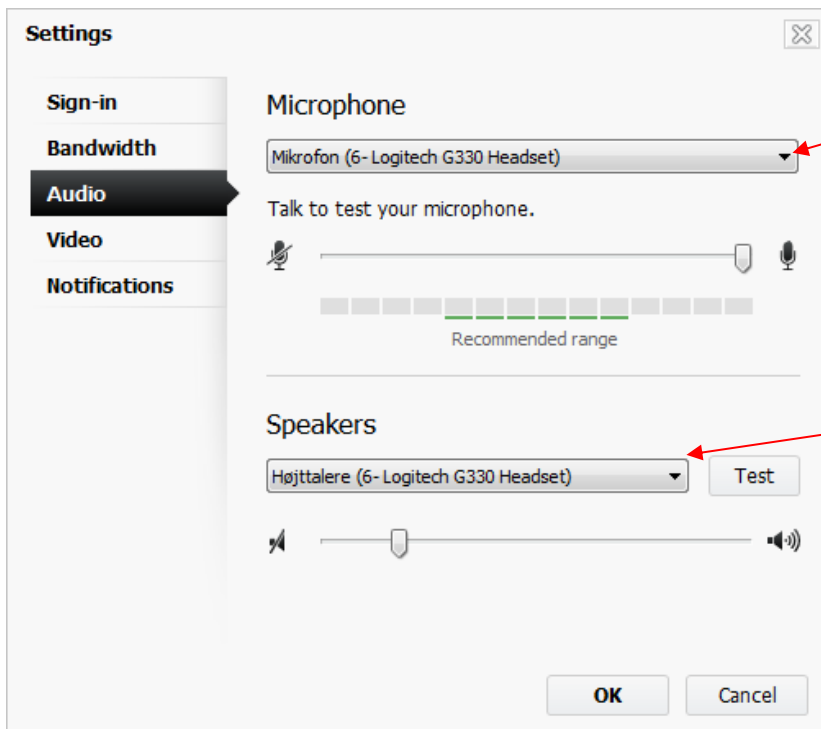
Settings

Sign-in
Bandwidth
Audio
Video
Notifications

Microphone

Mikrofon (6- Logitech G330 Headset)

Talk to test your microphone.

Recommended range

Speakers

Højttalere (6- Logitech G330 Headset)

Test

OK

Cancel